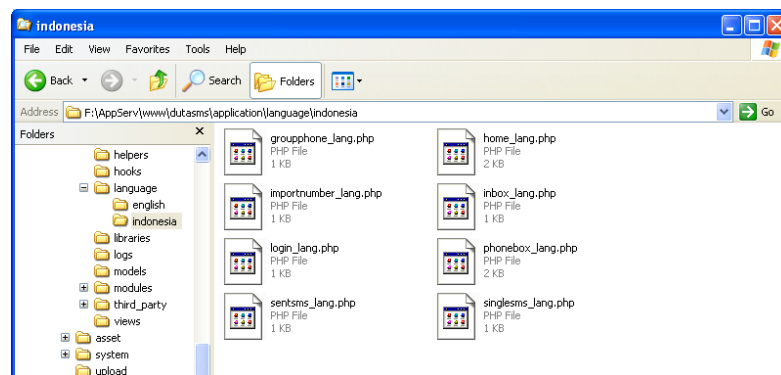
indonesia

File Edit View Favorites Tools Help

Back Search Folders

Address F:\AppServ\www\dutasms\application\language\indonesia Go

Folders

helpers
hooks
language
english
indonesia
libraries
logs
models
modules
third_party
views
asset
system
upload

groupphone_lang.php
PHP File
1 KB

home_lang.php
PHP File
2 KB

importnumber_lang.php
PHP File
1 KB

inbox_lang.php
PHP File
1 KB

login_lang.php
PHP File
1 KB

phonebox_lang.php
PHP File
2 KB

sentsms_lang.php
PHP File
1 KB

singlesms_lang.php
PHP File
1 KB